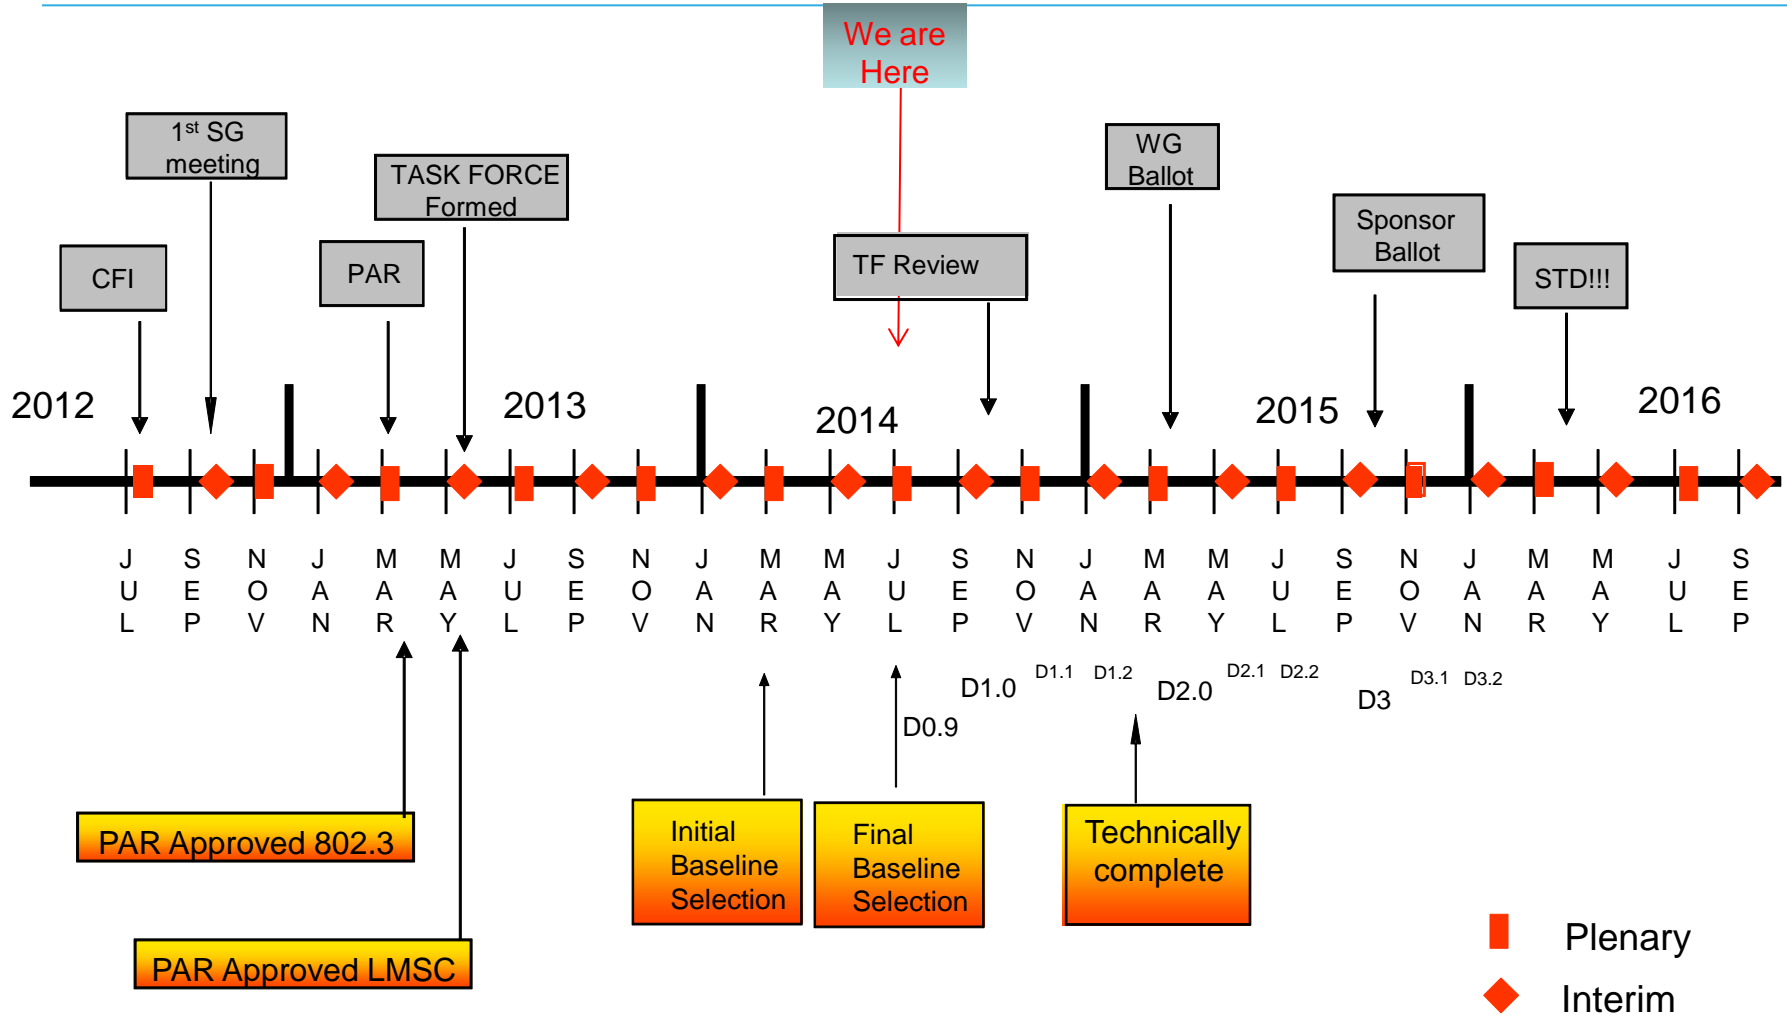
We are Here

1st SG meeting

TASK FORCE Formed

WG Ballot

CFI

PAR

TF Review

Sponsor Ballot

STD!!!

2012

2013

2014

2015

2016

JUL SEP NOV JAN MAR MAY JUL SEP NOV JAN MAR MAY JUL SEP NOV JAN MAR MAY JUL SEP NOV JAN MAR MAY JUL SEP

D1.0 D1.1 D1.2 D2.0 D2.1 D2.2 D3 D3.1 D3.2

D0.9

PAR Approved 802.3

Initial Baseline Selection

Final Baseline Selection

Technically complete

PAR Approved LMSC

Plenary

Interim